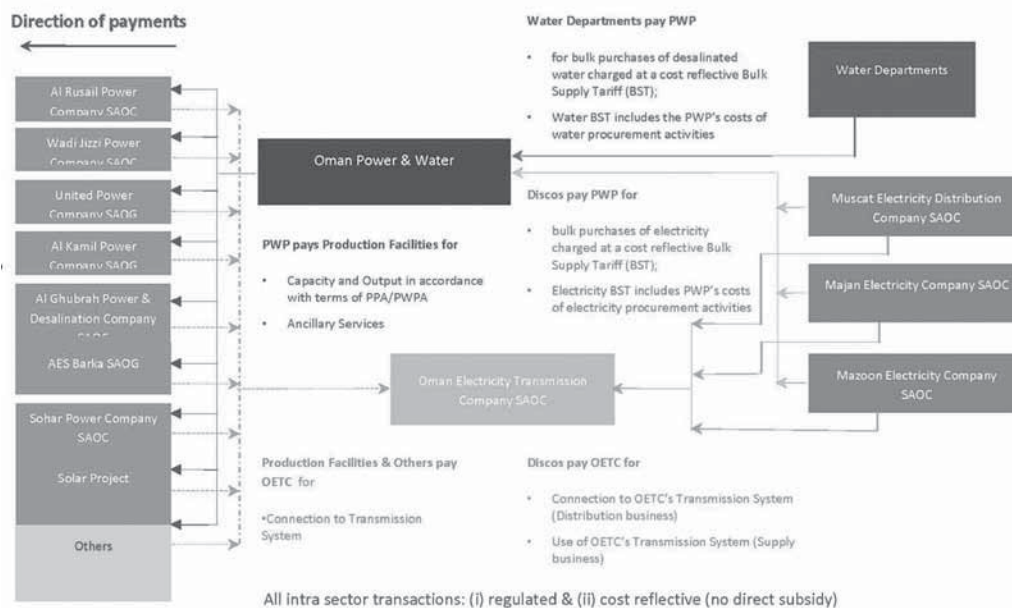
Direction of payments

Al Rusail Power Company SAOC

Wadi Jizzi Power Company SAOC

United Power Company SAOG

Al Kamil Power Company SAOG

Al Ghubrah Power & Desalination Company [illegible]

AES Barka SAOG

Sohar Power Company SAOC

Solar Project

Others

Oman Power & Water

PWP pays Production Facilities for

• Capacity and Output in accordance with terms of PPA/PWPA

• Ancillary Services

Oman Electricity Transmission Company SAOC

Production Facilities & Others pay OETC for

•Connection to Transmission System

Water Departments pay PWP

• for bulk purchases of desalinated water charged at a cost reflective Bulk Supply Tariff (BST);

• Water BST includes the PWP's costs of water procurement activities

Water Departments

Discos pay PWP for

• bulk purchases of electricity charged at a cost reflective Bulk Supply Tariff (BST);

• Electricity BST includes PWP's costs of electricity procurement activities

Muscat Electricity Distribution Company SAOC

Majan Electricity Company SAOC

Mazoon Electricity Company SAOC

Discos pay OETC for

• Connection to OETC's Transmission System (Distribution business)

• Use of OETC's Transmission System (Supply business)

All intra sector transactions: (i) regulated & (ii) cost reflective (no direct subsidy)